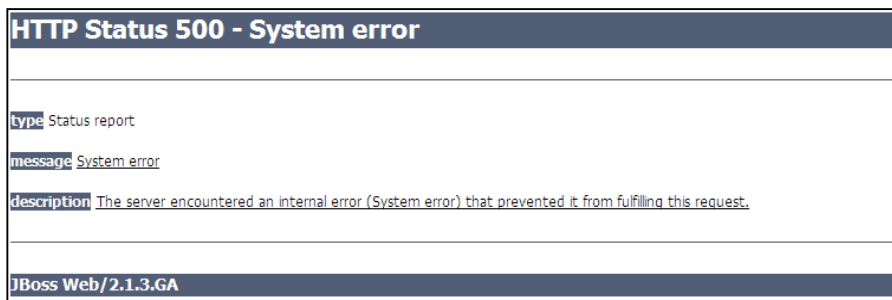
HTTP Status 500 - System error

type Status report

message System error

description The server encountered an internal error (System error) that prevented it from fulfilling this request.

JBoss Web/2.1.3.GA